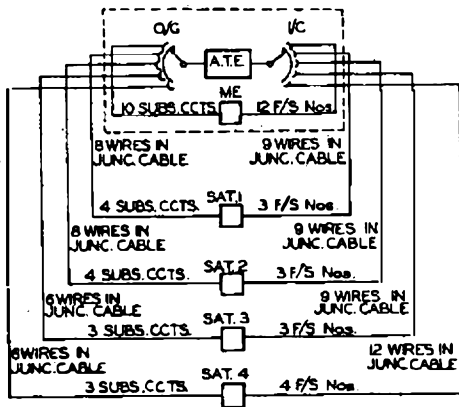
O/G

I/C

A.T.E.

ME

10 SUBS.CCTS.

12 F/S Nos

8 WIRES IN JUNC. CABLE

9 WIRES IN JUNC. CABLE

4 SUBS. CCTS.

SAT.1

3 F/S Nos.

8 WIRES IN JUNC. CABLE

9 WIRES IN JUNC. CABLE

4 SUBS. CCTS.

SAT.2

3 F/S Nos.

6 WIRES IN JUNC. CABLE

9 WIRES IN JUNC. CABLE

3 SUBS. CCTS.

SAT. 3

3 F/S Nos.

6 WIRES IN JUNC. CABLE

12 WIRES IN JUNC. CABLE

3 SUBS. CCTS.

SAT. 4

4 F/S Nos.